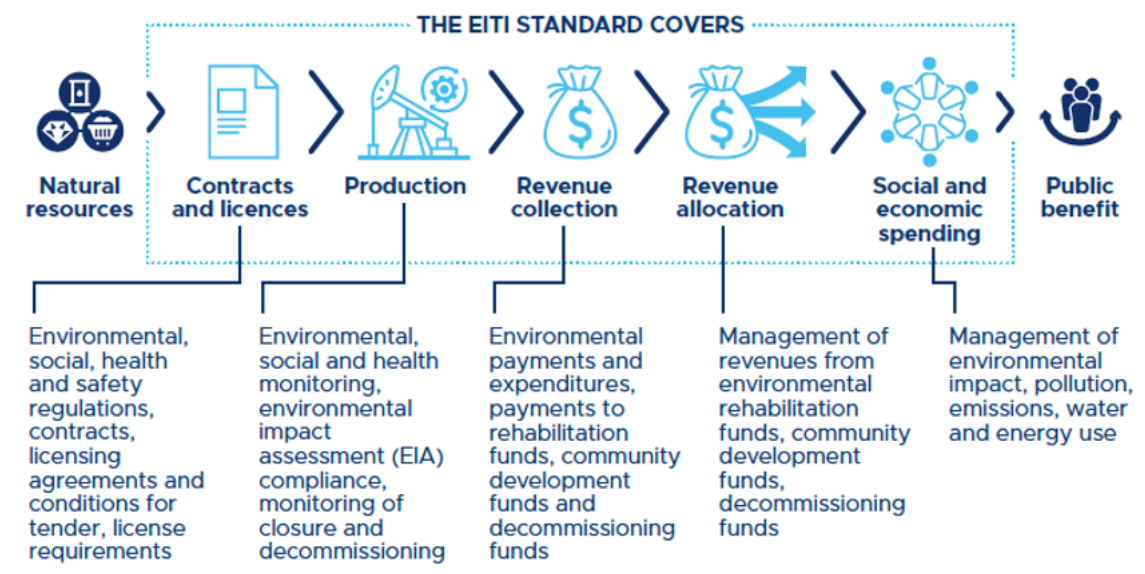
THE EITI STANDARD COVERS

Natural resources

Contracts and licences

Production

Revenue collection

Revenue allocation

Social and economic spending

Public benefit

Environmental, social, health and safety regulations, contracts, licensing agreements and conditions for tender, license requirements

Environmental, social and health monitoring, environmental impact assessment (EIA) compliance, monitoring of closure and decommissioning

Environmental payments and expenditures, payments to rehabilitation funds, community development funds and decommissioning funds

Management of revenues from environmental rehabilitation funds, community development funds, decommissioning funds

Management of environmental impact, pollution, emissions, water and energy use